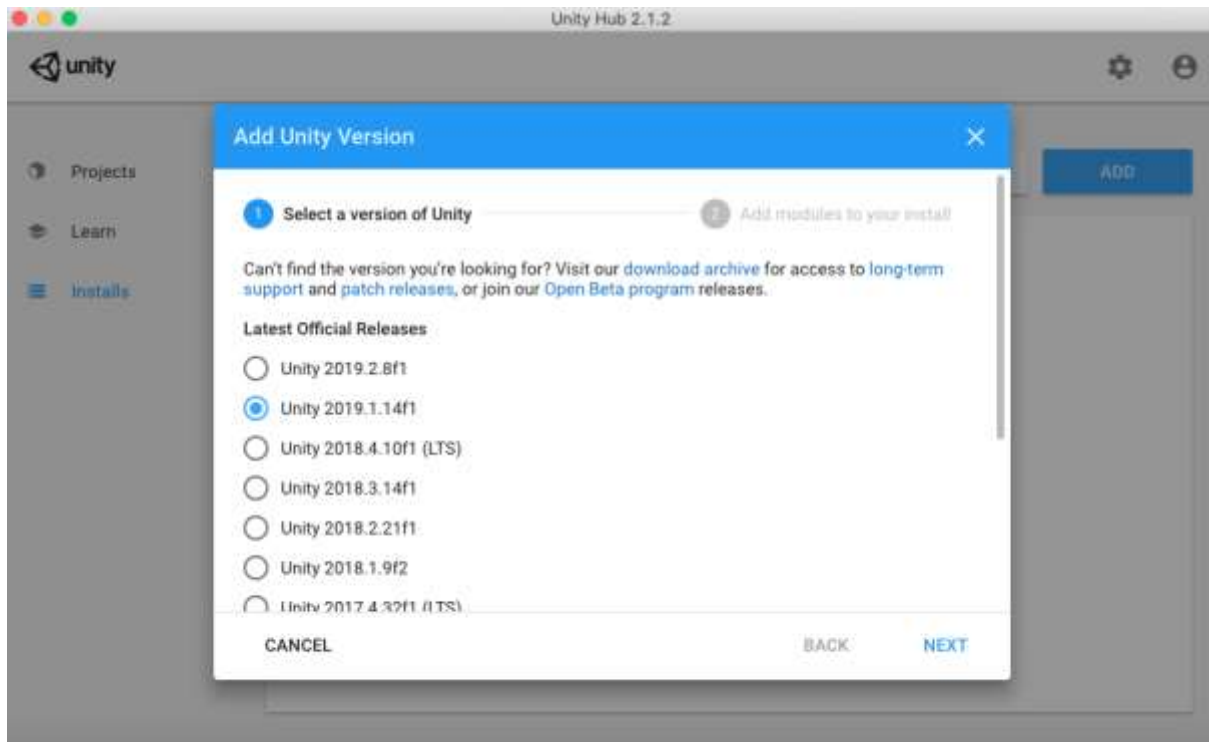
Unity Hub 2.1.2

unity

Projects

Learn

Installs

ADD

Add Unity Version

×

1 Select a version of Unity

2 Add modules to your install

Can't find the version you're looking for? Visit our download archive for access to long-term support and patch releases, or join our Open Beta program releases.

Latest Official Releases

Unity 2019.2.8f1

Unity 2019.1.14f1

Unity 2018.4.10f1 (LTS)

Unity 2018.3.14f1

Unity 2018.2.21f1

Unity 2018.1.9f2

Unity 2017.4.32f1 (LTS)

CANCEL

BACK

NEXT